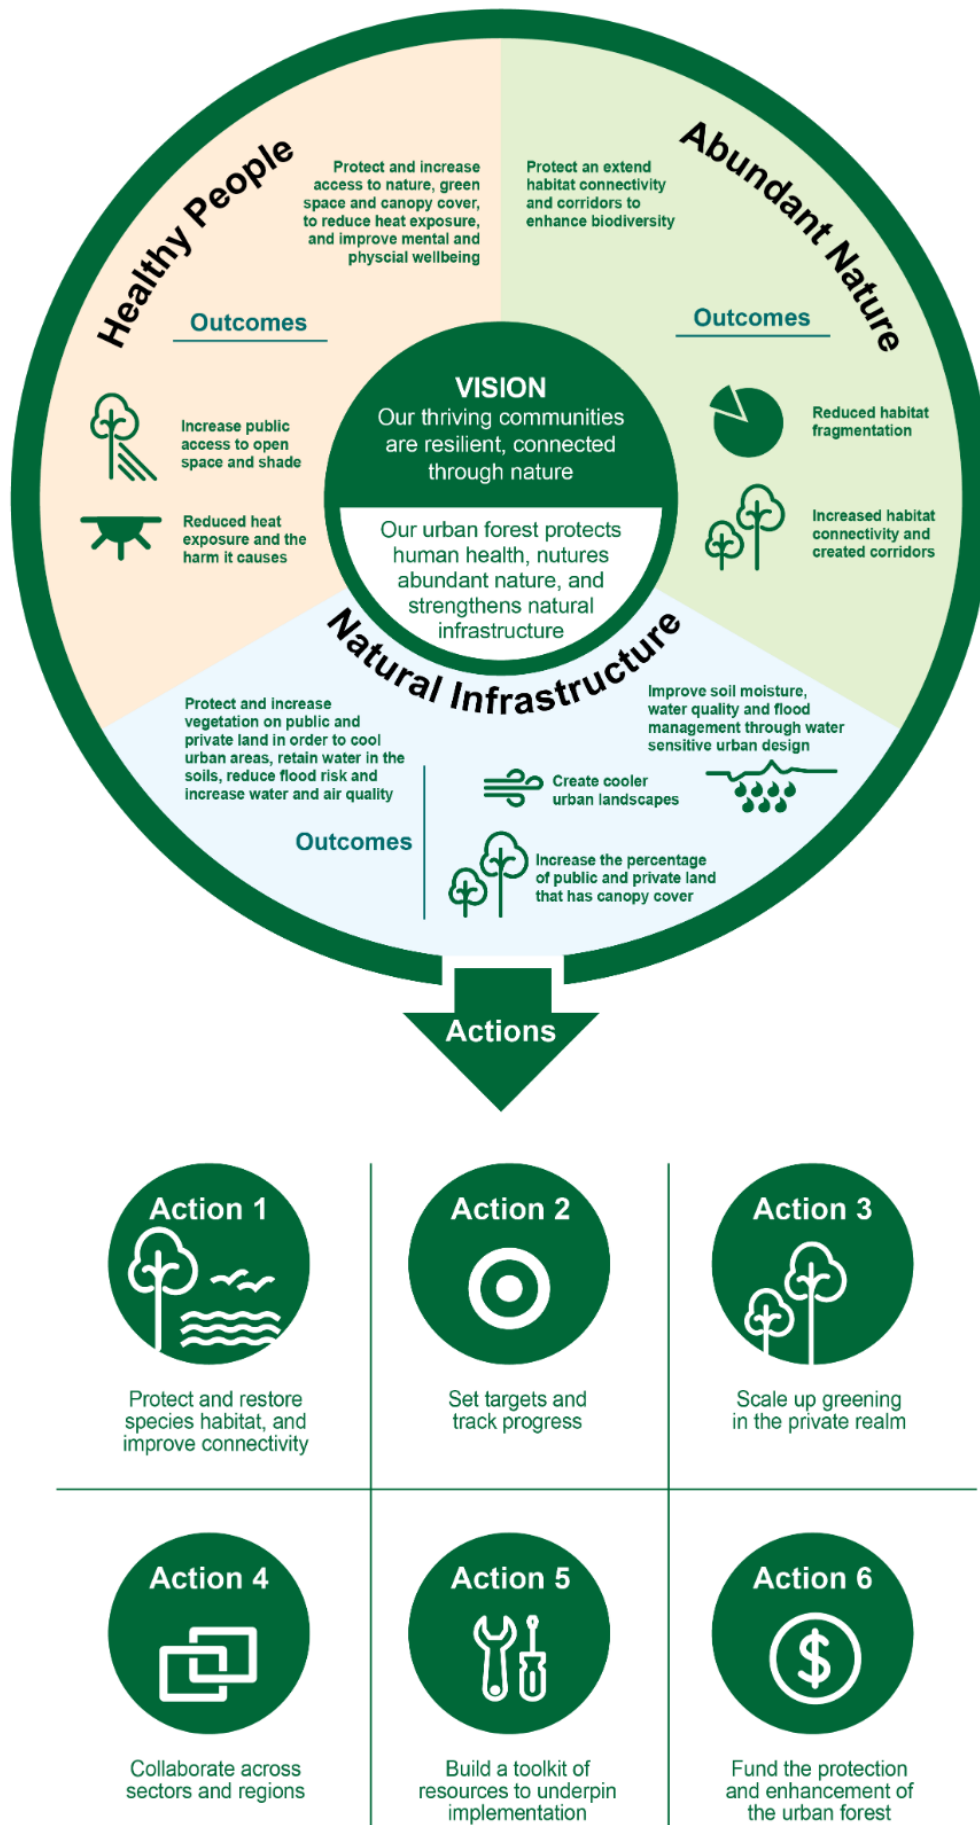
Healthy People

Protect and increase access to nature, green space and canopy cover, to reduce heat exposure, and improve mental and physcial wellbeing

Outcomes

Increase public access to open space and shade

Reduced heat exposure and the harm it causes

Abundant Nature

Protect an extend habitat connectivity and corridors to enhance biodiversity

Outcomes

Reduced habitat fragmentation

Increased habitat connectivity and created corridors

VISION
Our thriving communities are resilient, connected through nature

Our urban forest protects human health, nutures abundant nature, and strengthens natural infrastructure

Natural Infrastructure

Protect and increase vegetation on public and private land in order to cool urban areas, retain water in the soils, reduce flood risk and increase water and air quality

Outcomes

Improve soil moisture, water quality and flood management through water sensitive urban design

Create cooler urban landscapes

Increase the percentage of public and private land that has canopy cover

Actions

Action 1
Protect and restore species habitat, and improve connectivity

Action 2
Set targets and track progress

Action 3
Scale up greening in the private realm

Action 4
Collaborate across sectors and regions

Action 5
Build a toolkit of resources to underpin implementation

Action 6
Fund the protection and enhancement of the urban forest